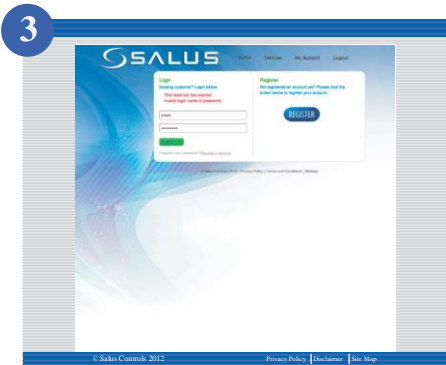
3

SALUS

Home Devices My Account Logout

Login
Existing customer? Login below.
This reset part has expired
Invalid login name or password

Register
Not registered an account yet? Please click the button below to register your account.

REGISTER

LOGIN

© Salus Controls 2012 Privacy Policy Disclaimer Site Map